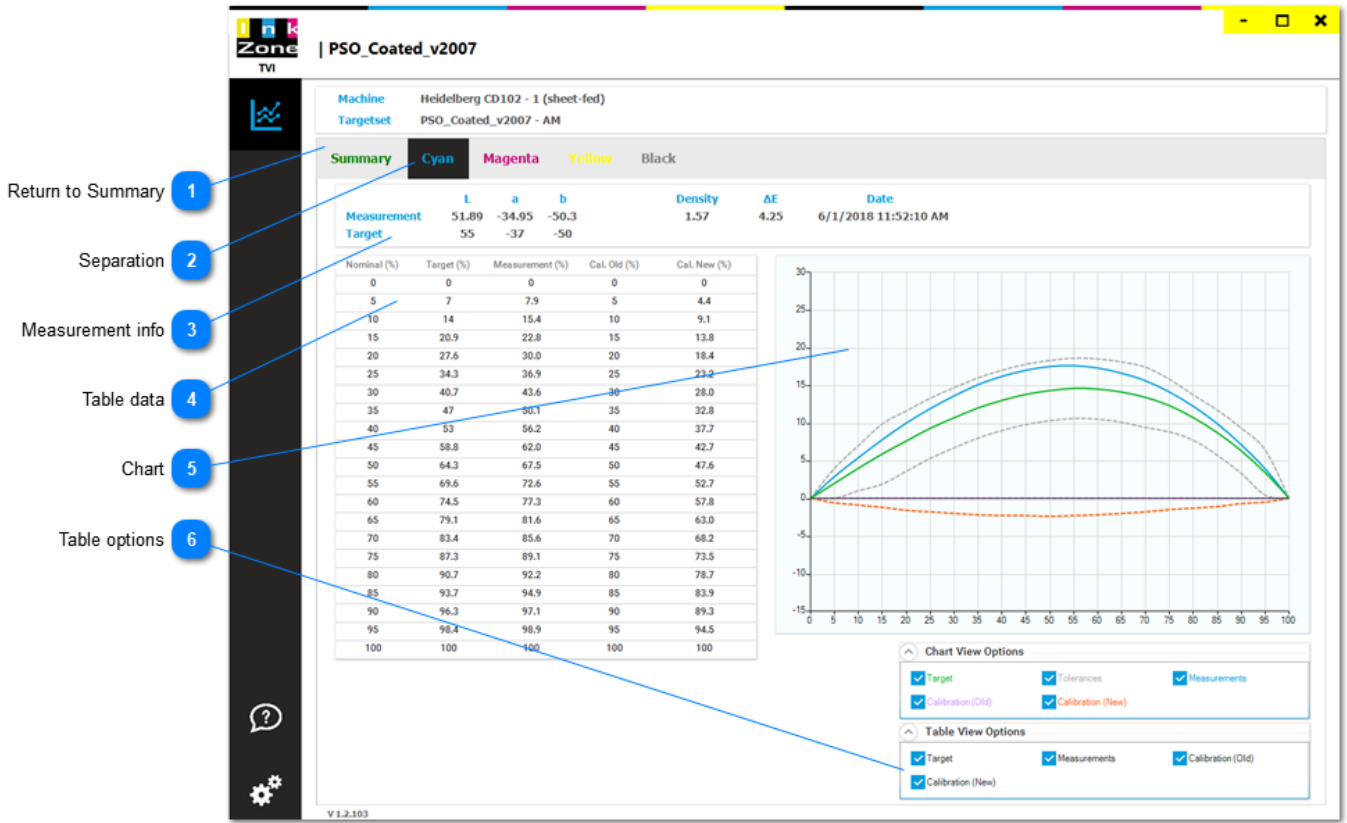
Return to Summary 1
Separation 2
Measurement info 3
Table data 4
Chart 5
Table options 6

Ink Zone TVI

| PSO_Coated_v2007

- □ ✕

Machine Heidelberg CD102 - 1 (sheet-fed)
Targetset PSO_Coated_v2007 - AM

Summary Cyan Magenta Yellow Black

| | L | a | b | Density | ΔE | Date |
|---|---|---|---|---|---|---|
| Measurement | 51.89 | -34.95 | -50.3 | 1.57 | 4.25 | 6/1/2018 11:52:10 AM |
| Target | 55 | -37 | -50 | | | |

| Nominal (%) | Target (%) | Measurement (%) | Cal. Old (%) | Cal. New (%) |
|---|---|---|---|---|
| 0 | 0 | 0 | 0 | 0 |
| 5 | 7 | 7.9 | 5 | 4.4 |
| 10 | 14 | 15.4 | 10 | 9.1 |
| 15 | 20.9 | 22.8 | 15 | 13.8 |
| 20 | 27.6 | 30.0 | 20 | 18.4 |
| 25 | 34.3 | 36.9 | 25 | 23.2 |
| 30 | 40.7 | 43.6 | 30 | 28.0 |
| 35 | 47 | 50.1 | 35 | 32.8 |
| 40 | 53 | 56.2 | 40 | 37.7 |
| 45 | 58.8 | 62.0 | 45 | 42.7 |
| 50 | 64.3 | 67.5 | 50 | 47.6 |
| 55 | 69.6 | 72.6 | 55 | 52.7 |
| 60 | 74.5 | 77.3 | 60 | 57.8 |
| 65 | 79.1 | 81.6 | 65 | 63.0 |
| 70 | 83.4 | 85.6 | 70 | 68.2 |
| 75 | 87.3 | 89.1 | 75 | 73.5 |
| 80 | 90.7 | 92.2 | 80 | 78.7 |
| 85 | 93.7 | 94.9 | 85 | 83.9 |
| 90 | 96.3 | 97.1 | 90 | 89.3 |
| 95 | 98.4 | 98.9 | 95 | 94.5 |
| 100 | 100 | 100 | 100 | 100 |

30 25 20 15 10 5 0 -5 -10 -15
0 5 10 15 20 25 30 35 40 45 50 55 60 65 70 75 80 85 90 95 100

Chart View Options
Target Tolerances Measurements
Calibration (Old) Calibration (New)

Table View Options
Target Measurements Calibration (Old)
Calibration (New)

V 1.2.103